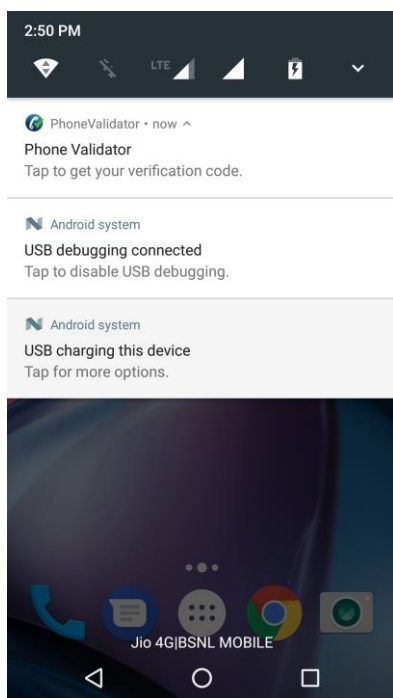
2:50 PM

LTE

PhoneValidator • now ^
Phone Validator
Tap to get your verification code.

Android system
USB debugging connected
Tap to disable USB debugging.

Android system
USB charging this device
Tap for more options.

Jio 4G|BSNL MOBILE